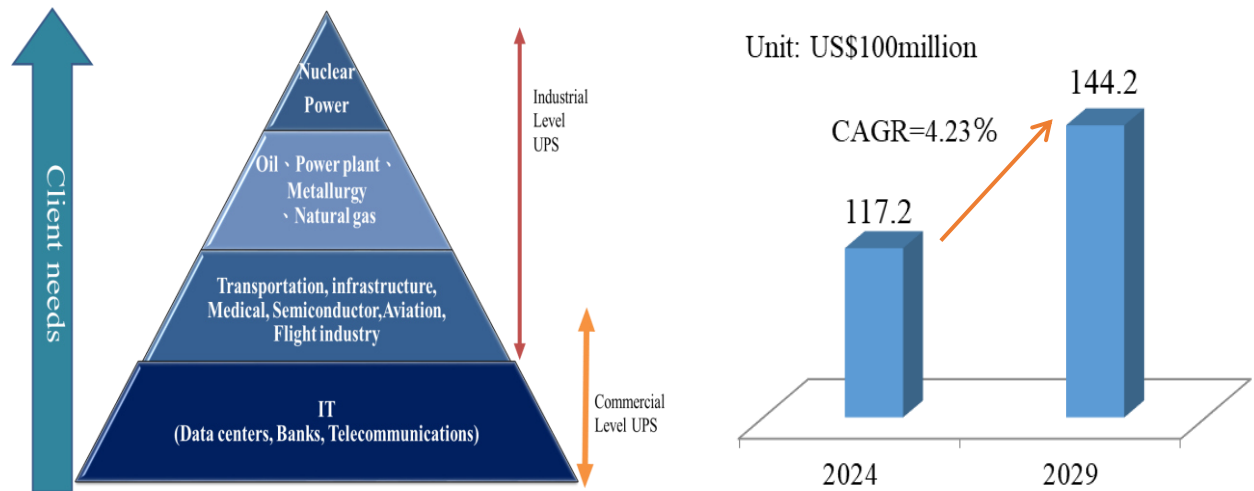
Client needs

Nuclear Power

Oil、Power plant、Metallurgy、Natural gas

Transportation, infrastructure, Medical, Semiconductor,Aviation, Flight industry

IT
(Data centers, Banks, Telecommunications)

Industrial Level UPS

Commercial Level UPS

Unit: US$100million

CAGR=4.23%

117.2

144.2

2024

2029